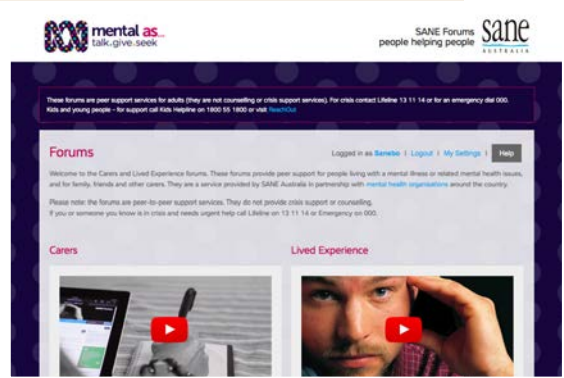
mental as... talk.give.seek

SANE Forums
people helping people

SANE AUSTRALIA

These forums are peer support services for adults (they are not counselling or crisis support services). For crisis contact Lifeline 13 11 14 or for an emergency dial 000. Kids and young people – for support call Kids Helpline on 1800 55 1800 or visit ReachOut

Forums

Logged in as Sanebo | Logout | My Settings | Help

Welcome to the Carers and Lived Experience forums. These forums provide peer support for people living with a mental illness or related mental health issues, and for family, friends and other carers. They are a service provided by SANE Australia in partnership with mental health organisations around the country.

Please note: the forums are peer-to-peer support services. They do not provide crisis support or counselling. If you or someone you know is in crisis and needs urgent help call Lifeline on 13 11 14 or Emergency on 000.

Carers

Lived Experience